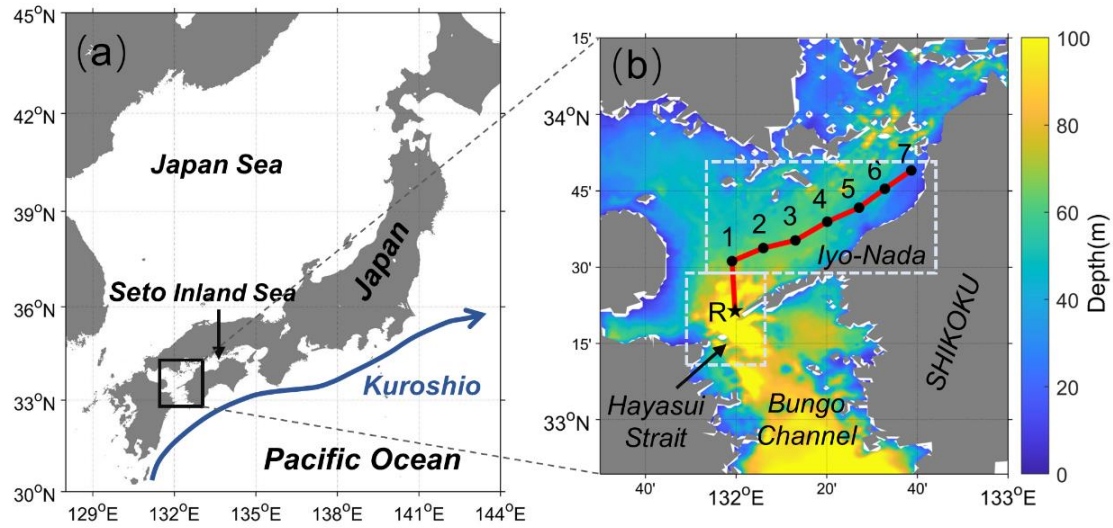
(a)
45°N
42°N
39°N
36°N
33°N
30°N
129°E 132°E 135°E 138°E 141°E 144°E
Japan Sea
Japan
Seto Inland Sea
Kuroshio
Pacific Ocean

(b)
15'
34°N
45'
30'
15'
33°N
40' 132°E 20' 40' 133°E
1 2 3 4 5 6 7
Iyo-Nada
R
SHIKOKU
Hayasui Strait
Bungo Channel
100
80
60
40
20
0
Depth(m)